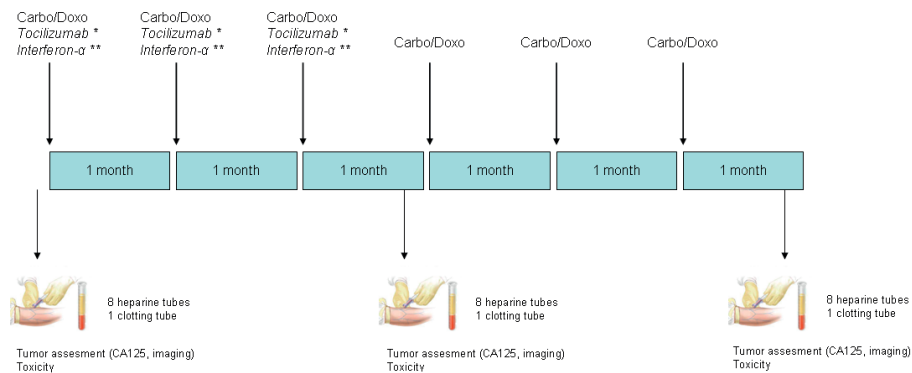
Carbo/Doxo
*Tocilizumab* *
*Interferon-α* **

Carbo/Doxo
*Tocilizumab* *
*Interferon-α* **

Carbo/Doxo
*Tocilizumab* *
*Interferon-α* **

Carbo/Doxo

Carbo/Doxo

Carbo/Doxo

1 month

1 month

1 month

1 month

1 month

1 month

8 heparine tubes
1 clotting tube

Tumor assesment (CA125, imaging)
Toxicity

8 heparine tubes
1 clotting tube

Tumor assesment (CA125, imaging)
Toxicity

8 heparine tubes
1 clotting tube

Tumor assesment (CA125, imaging)
Toxicity